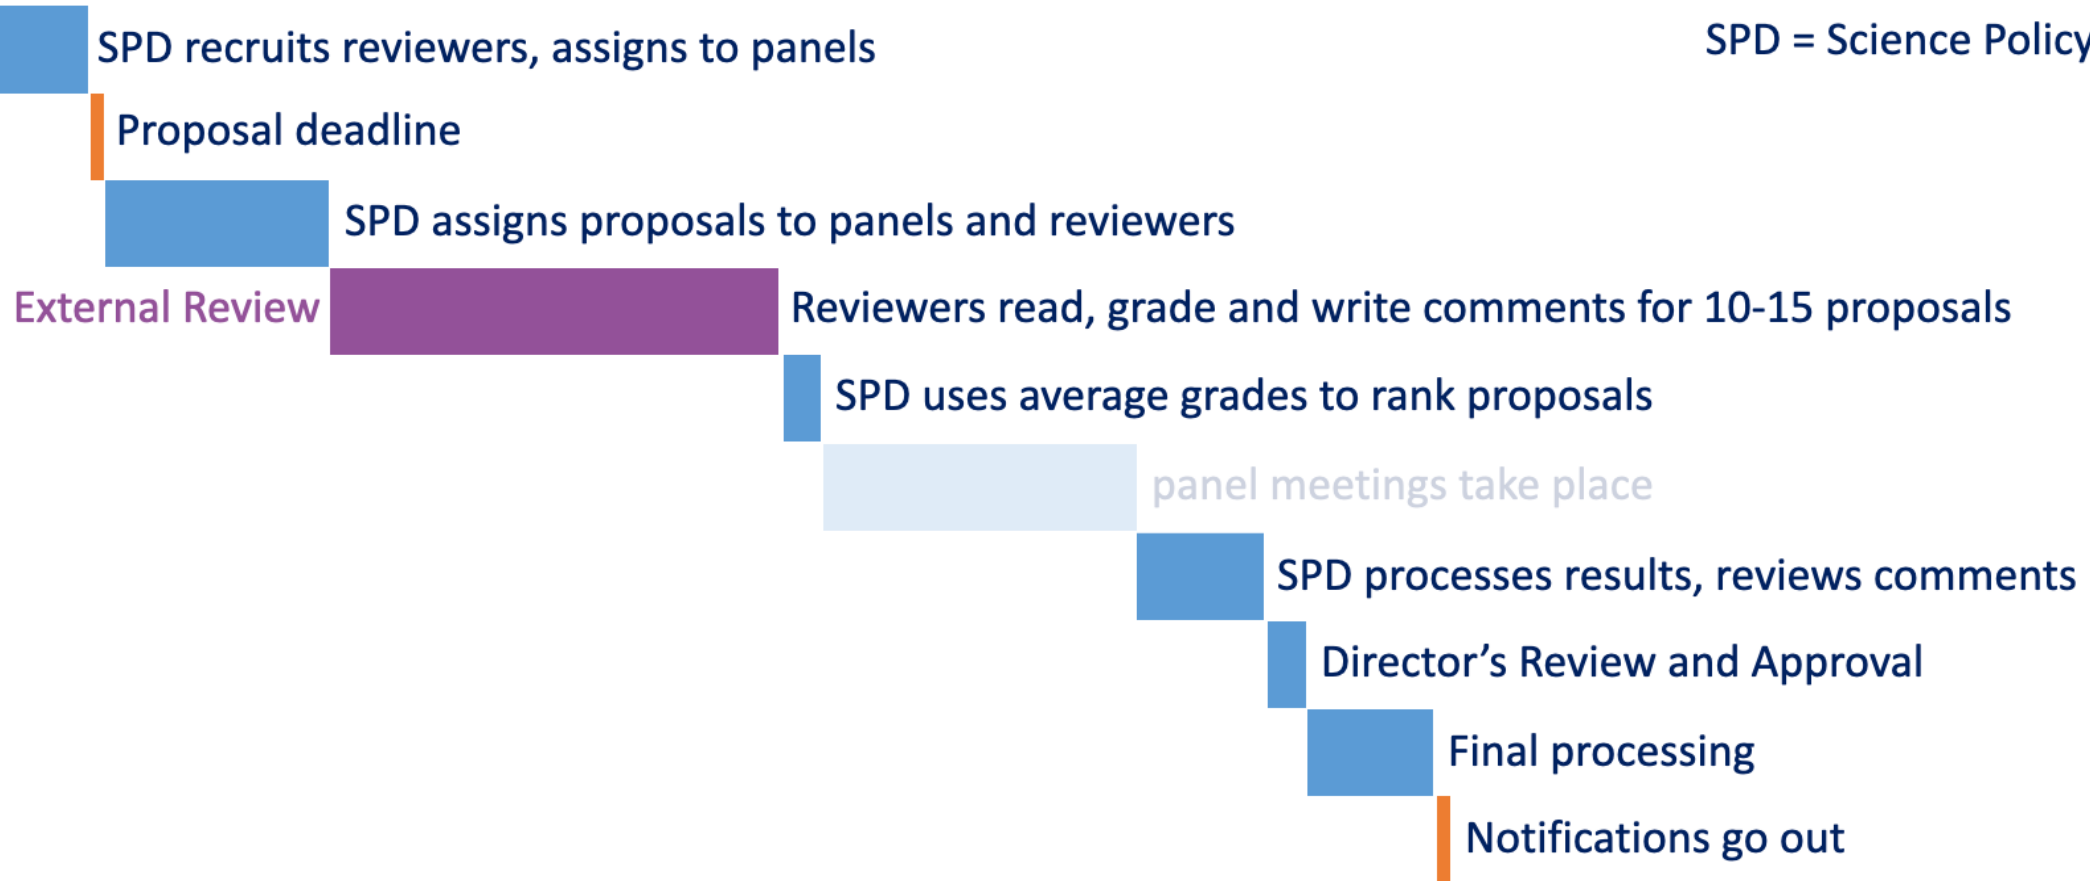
SPD recruits reviewers, assigns to panels

SPD = Science Policy

Proposal deadline

SPD assigns proposals to panels and reviewers

External Review

Reviewers read, grade and write comments for 10-15 proposals

SPD uses average grades to rank proposals

panel meetings take place

SPD processes results, reviews comments

Director's Review and Approval

Final processing

Notifications go out